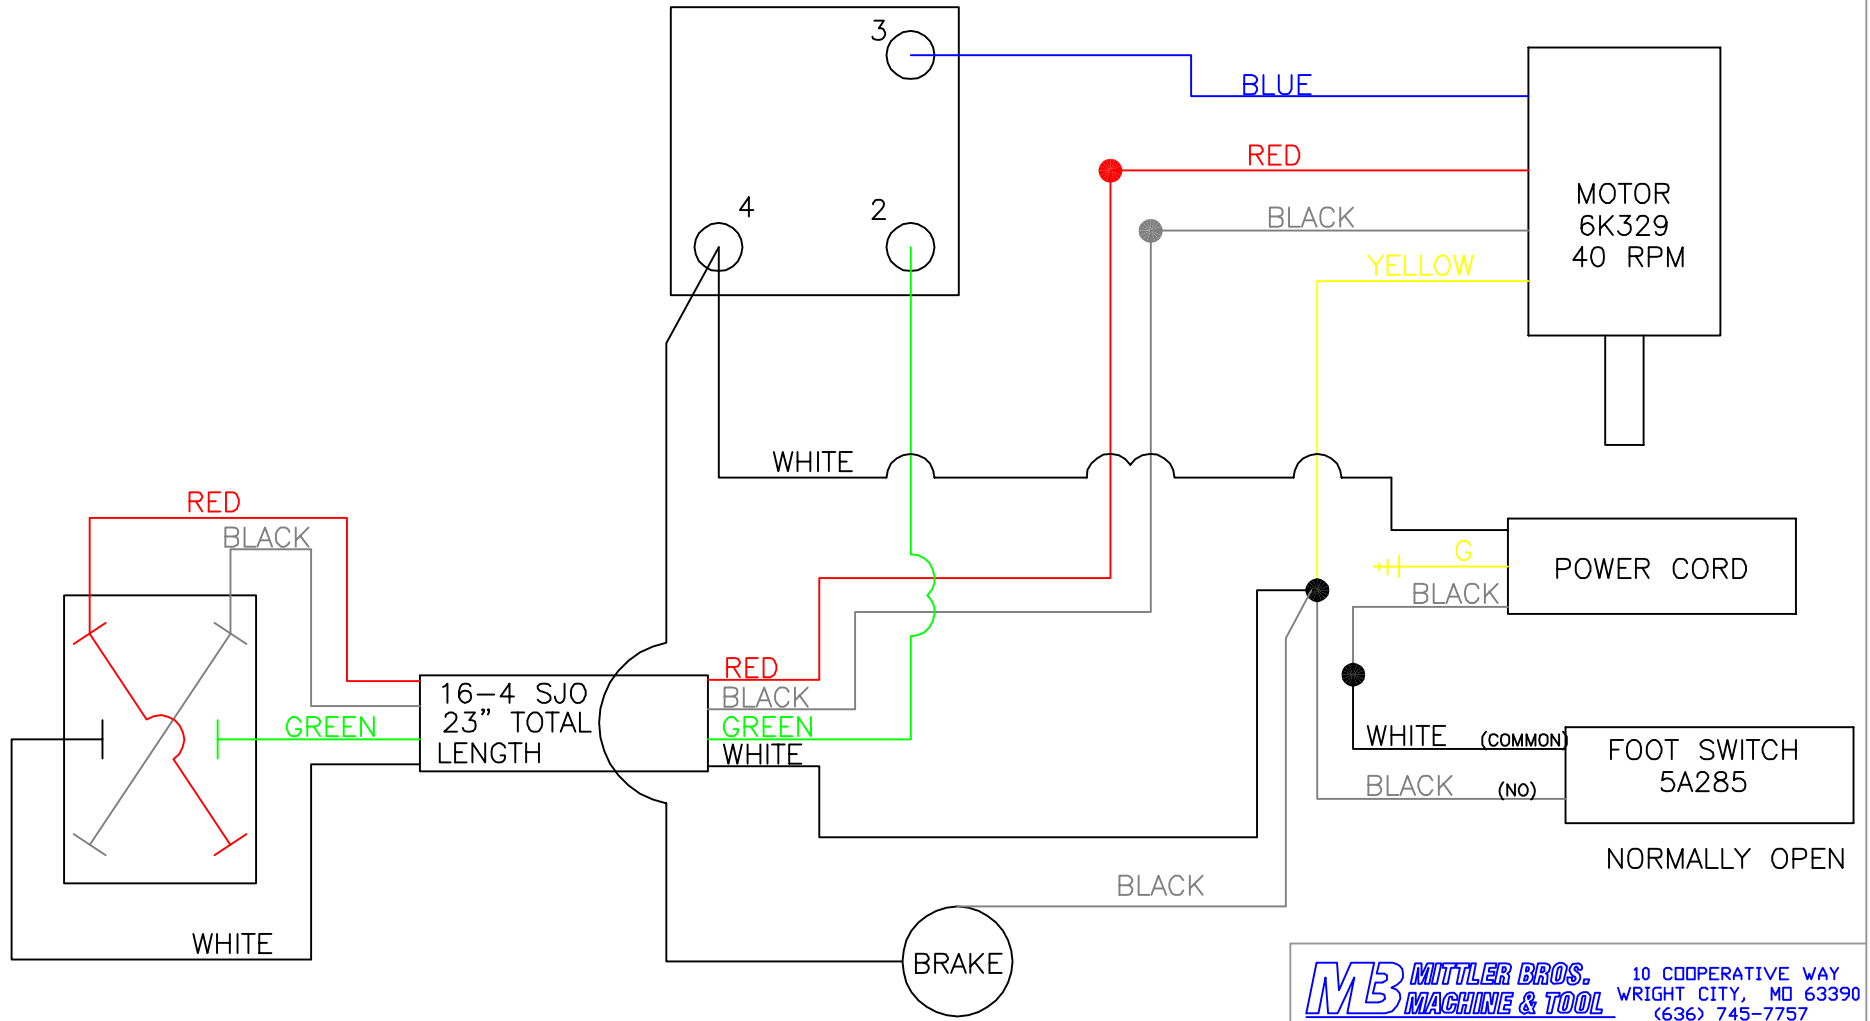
3

4

2

BLUE

RED

BLACK

YELLOW

MOTOR
6K329
40 RPM

WHITE

RED

BLACK

G

POWER CORD

BLACK

16–4 SJO
23" TOTAL
LENGTH

RED
BLACK
GREEN
WHITE

GREEN

WHITE (COMMON)

FOOT SWITCH
5A285

BLACK (NO)

NORMALLY OPEN

BLACK

WHITE

BRAKE

MB MITTLER BROS. MACHINE & TOOL

10 COOPERATIVE WAY
WRIGHT CITY, MO 63390
(636) 745-7757